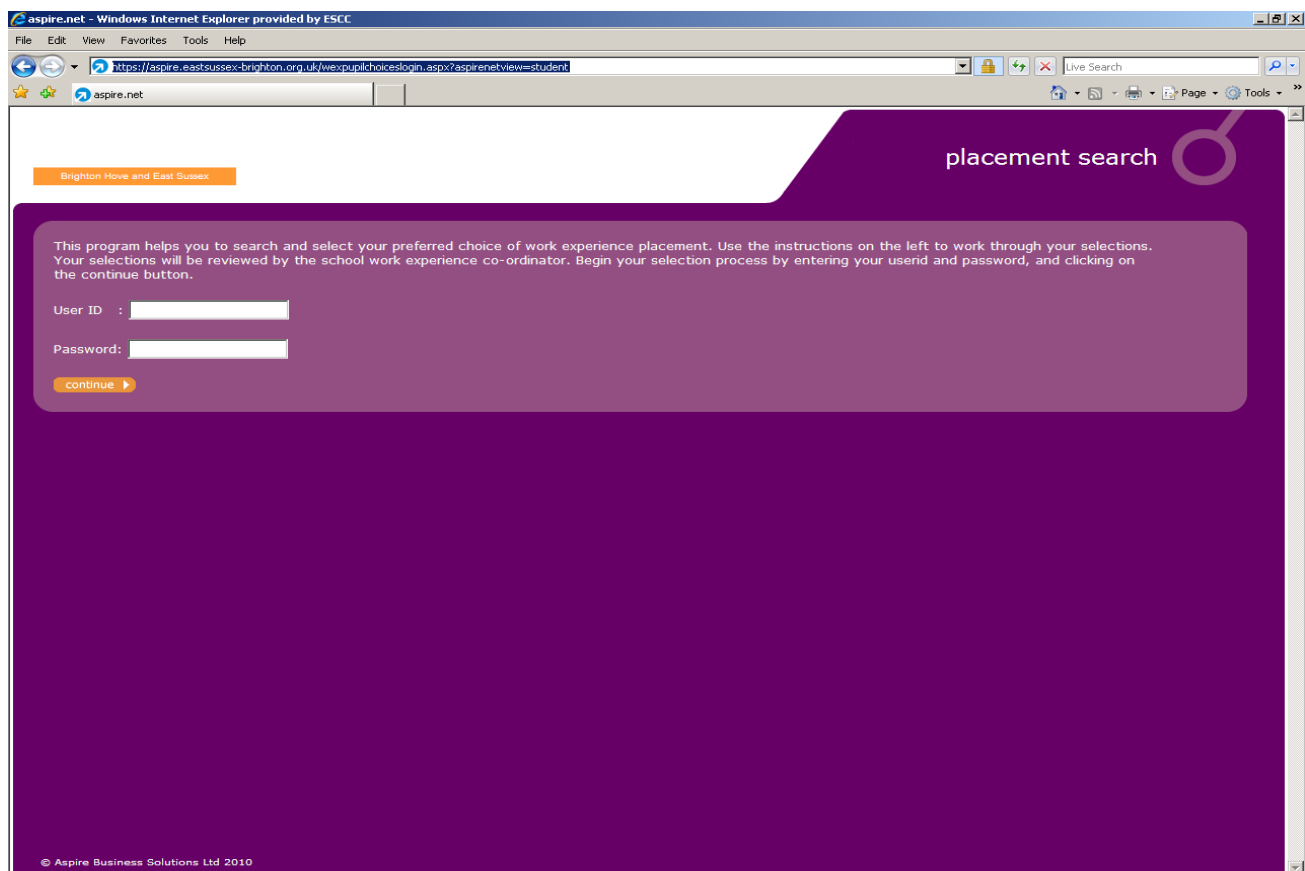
aspire.net - Windows Internet Explorer provided by ESCC

File Edit View Favorites Tools Help

https://aspire.eastsussex-brighton.org.uk/wexpupilchoiceslogin.aspx?aspirenetview=student

Live Search

aspire.net

Page Tools

Brighton Hove and East Sussex

placement search

This program helps you to search and select your preferred choice of work experience placement. Use the instructions on the left to work through your selections. Your selections will be reviewed by the school work experience co-ordinator. Begin your selection process by entering your userid and password, and clicking on the continue button.

User ID :

Password:

continue

© Aspire Business Solutions Ltd 2010